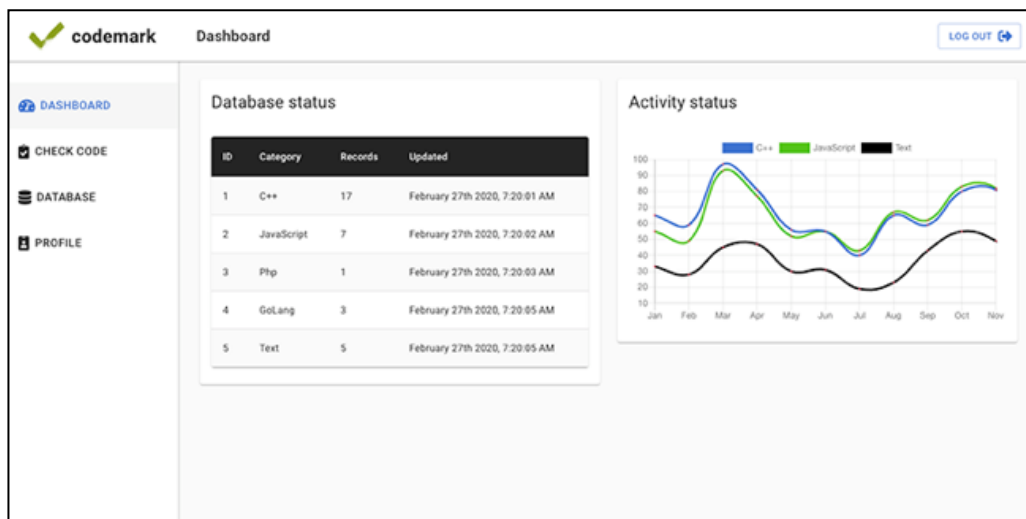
codemark

Dashboard

LOG OUT

DASHBOARD

CHECK CODE

DATABASE

PROFILE

Database status

| ID | Category | Records | Updated |
|---|---|---|---|
| 1 | C++ | 17 | February 27th 2020, 7:20:01 AM |
| 2 | JavaScript | 7 | February 27th 2020, 7:20:02 AM |
| 3 | Php | 1 | February 27th 2020, 7:20:03 AM |
| 4 | GoLang | 3 | February 27th 2020, 7:20:05 AM |
| 5 | Text | 5 | February 27th 2020, 7:20:05 AM |

Activity status

C++ JavaScript Text

100 90 80 70 60 50 40 30 20 10

Jan Feb Mar Apr May Jun Jul Aug Sep Oct Nov